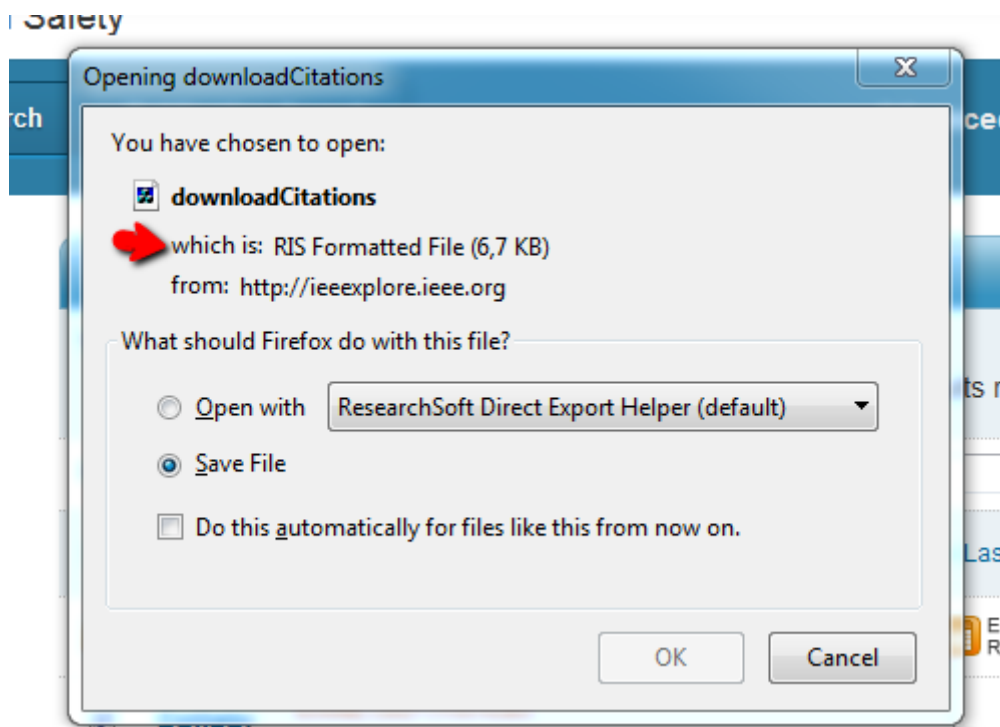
Safety

rch

ce

Opening downloadCitations

You have chosen to open:

downloadCitations

which is: RIS Formatted File (6,7 KB)

from: http://ieeexplore.ieee.org

What should Firefox do with this file?

Open with ResearchSoft Direct Export Helper (default)

Save File

Do this automatically for files like this from now on.

ts r

Las

E
R

OK Cancel